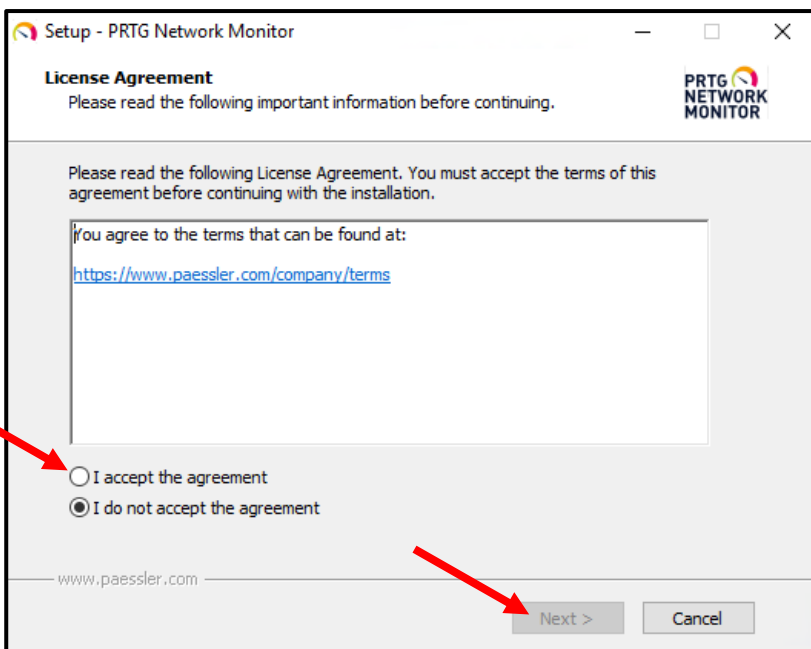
Setup - PRTG Network Monitor

License Agreement
Please read the following important information before continuing.

PRTG NETWORK MONITOR

Please read the following License Agreement. You must accept the terms of this agreement before continuing with the installation.

You agree to the terms that can be found at:

https://www.paessler.com/company/terms

I accept the agreement
I do not accept the agreement

www.paessler.com

Next >
Cancel